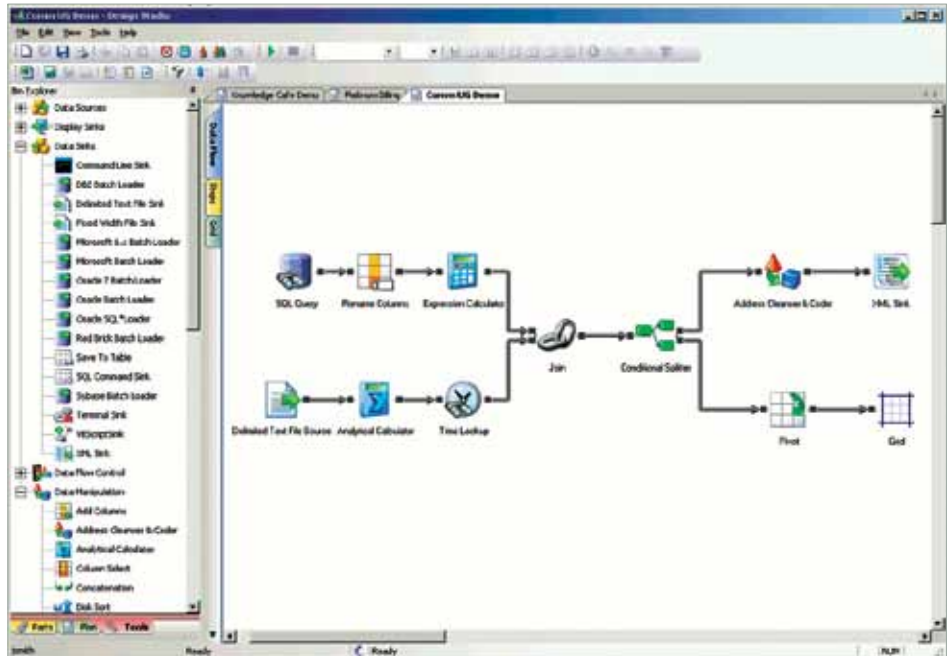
Corvus IAS Demo - Design Studio
File Edit View Tools Help
Bin Explorer
Data Sources
Display Sinks
Data Sinks
Command Line Sink
DB2 Batch Loader
Delimited Text File Sink
Fixed Width File Sink
Microsoft 6.x Batch Loader
Microsoft Batch Loader
Oracle 7 Batch Loader
Oracle Batch Loader
Oracle SQL*Loader
Red Brick Batch Loader
Save To Table
SQL Command Sink
Sybase Batch Loader
Terminal Sink
WScriptSink
XML Sink
Data Flow Control
Data Manipulation
Add Column
Address Cleanser & Coder
Analytical Calculator
Column Select
Concatenation
Disk Sort
Parts Plan Tools
Knowledge Cafe Demo
Platinum Billing
Corvus IAS Demo
Data Flow
Steps
Grid
SQL Query
Rename Columns
Expression Calculator
Join
Conditional Splitter
Address Cleanser & Coder
XML Sink
Delimited Text File Source
Analytical Calculator
Time Lookup
Pivot
Grid
Ready
Ready
NUM